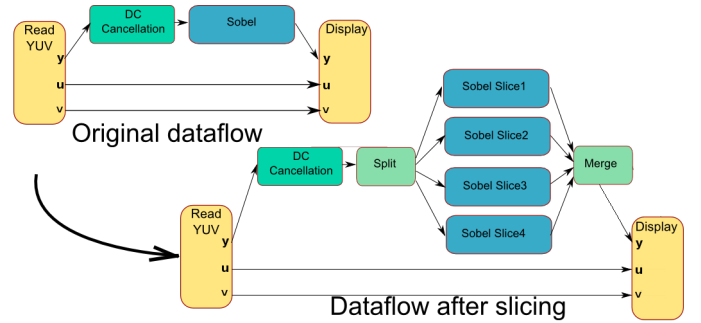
Read YUV
y
u
v

DC Cancellation

Sobel

Display
y
u
v

Original dataflow

Read YUV
y
u
v

DC Cancellation

Split

Sobel Slice1

Sobel Slice2

Sobel Slice3

Sobel Slice4

Merge

Display
y
u
v

Dataflow after slicing